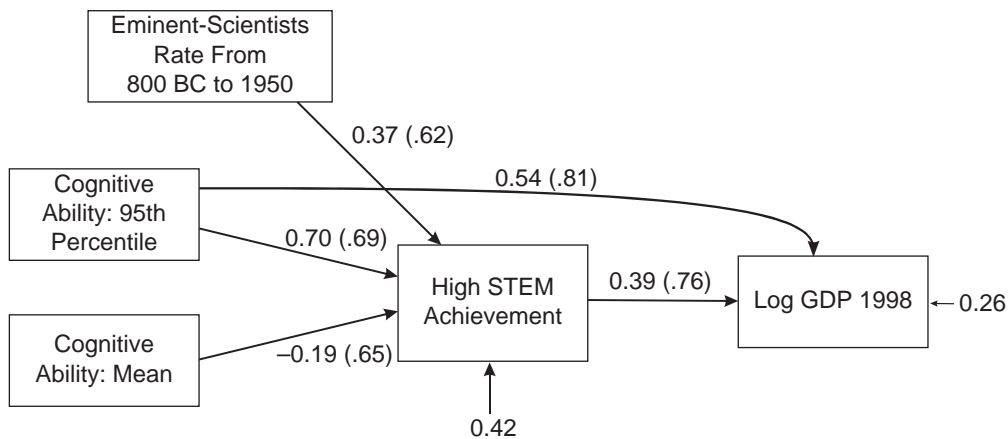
Eminent-Scientists Rate From 800 BC to 1950

0.37 (.62)

Cognitive Ability: 95th Percentile

0.54 (.81)

0.70 (.69)

High STEM Achievement

0.39 (.76)

Log GDP 1998

0.26

Cognitive Ability: Mean

–0.19 (.65)

0.42